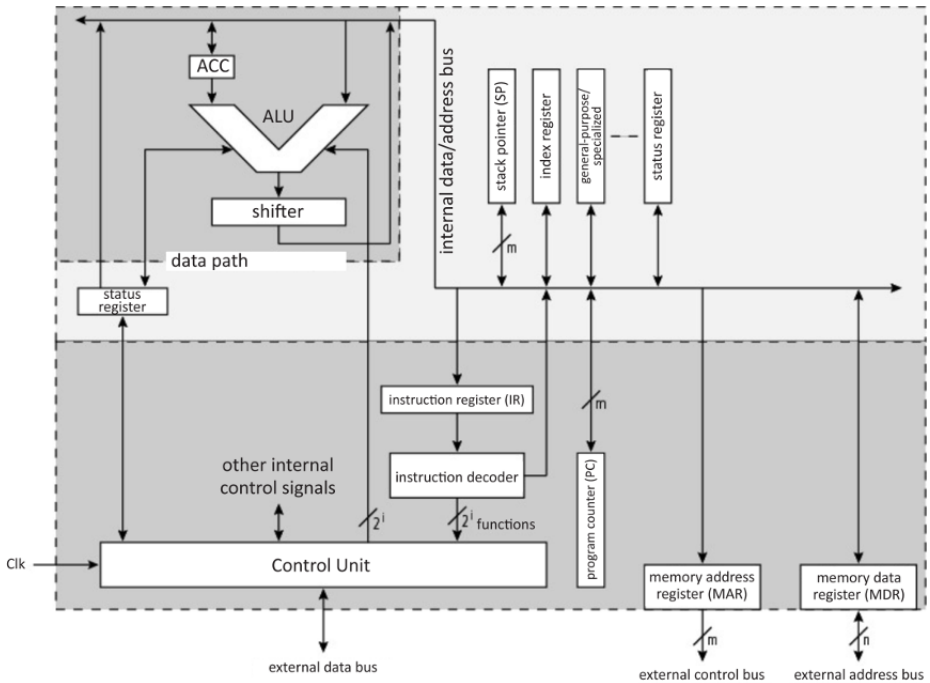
ACC
ALU
shifter
data path
status register
internal data/address bus
stack pointer (SP)
index register
general-purpose/ specialized
status register
m
instruction register (IR)
instruction decoder
m
program counter (PC)
other internal control signals
$2^i$
$2^i$ functions
Clk
Control Unit
memory address register (MAR)
memory data register (MDR)
m
n
external data bus
external control bus
external address bus